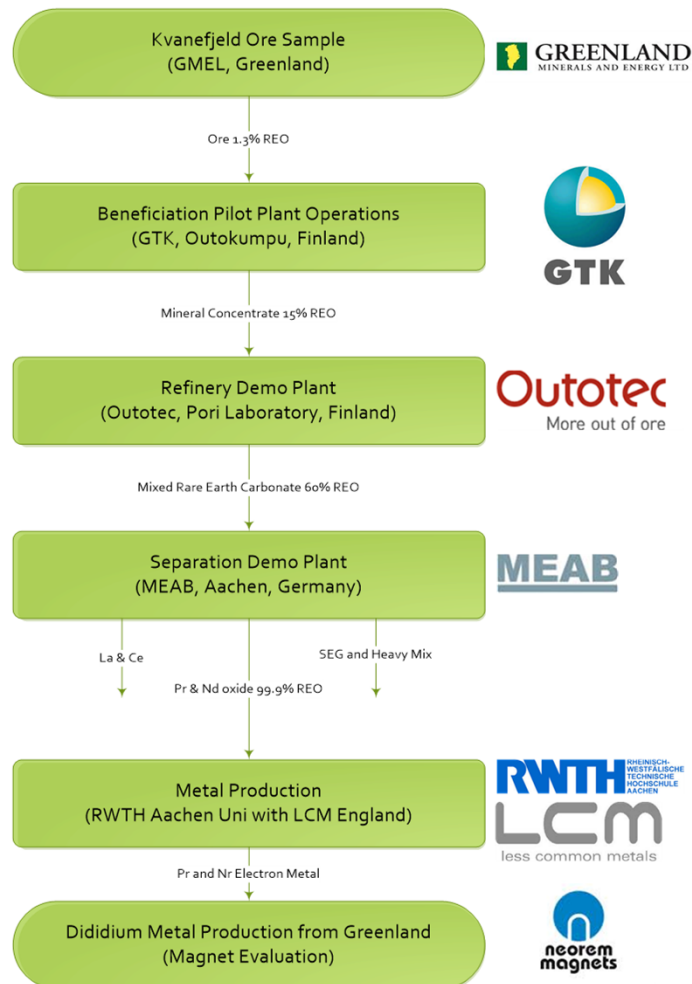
Kvanefjeld Ore Sample
(GMEL, Greenland)

GREENLAND
MINERALS AND ENERGY LTD

Ore 1.3% REO

Beneficiation Pilot Plant Operations
(GTK, Outokumpu, Finland)

GTK

Mineral Concentrate 15% REO

Refinery Demo Plant
(Outotec, Pori Laboratory, Finland)

Outotec
More out of ore

Mixed Rare Earth Carbonate 60% REO

Separation Demo Plant
(MEAB, Aachen, Germany)

MEAB

La & Ce

SEG and Heavy Mix

Pr & Nd oxide 99.9% REO

Metal Production
(RWTH Aachen Uni with LCM England)

RWTH RHEINISCH-WESTFÄLISCHE TECHNISCHE HOCHSCHULE AACHEN

LCM
less common metals

Pr and Nr Electron Metal

Dididium Metal Production from Greenland
(Magnet Evaluation)

neorem magnets